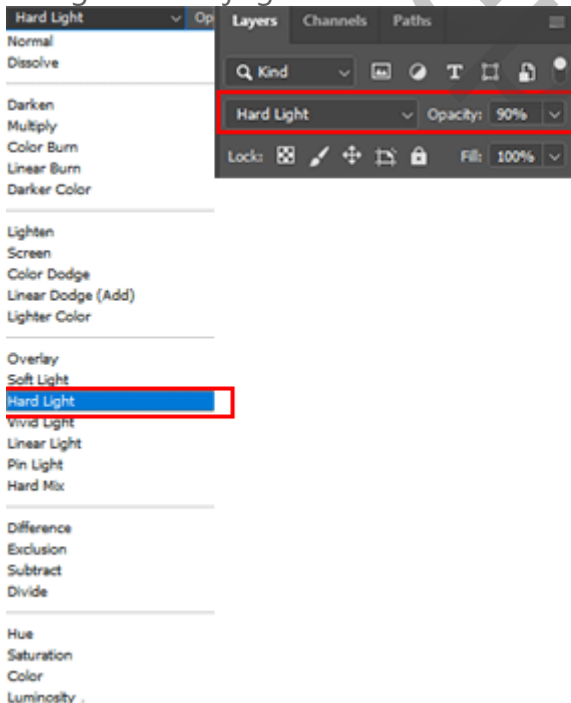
Hard Light
Op

Normal
Dissolve

Darken
Multiply
Color Burn
Linear Burn
Darker Color

Lighten
Screen
Color Dodge
Linear Dodge (Add)
Lighter Color

Overlay
Soft Light
Hard Light
Vivid Light
Linear Light
Pin Light
Hard Mix

Difference
Exclusion
Subtract
Divide

Hue
Saturation
Color
Luminosity

Layers Channels Paths

Kind

Hard Light
Opacity: 90%

Lock:
Fill: 100%